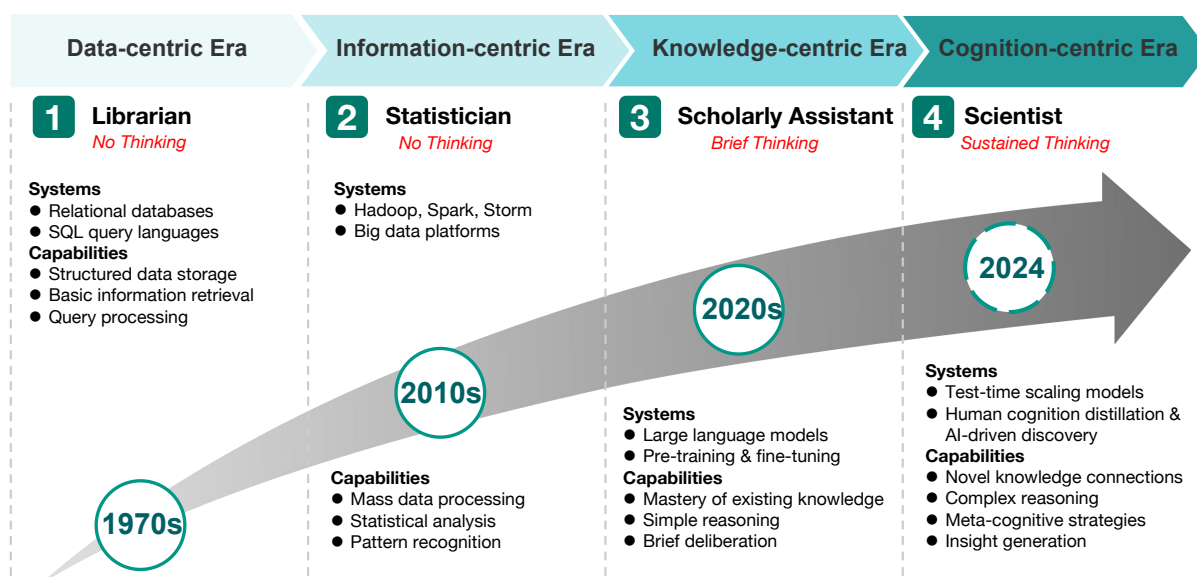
Data-centric Era

1 Librarian
No Thinking

Systems
● Relational databases
● SQL query languages
Capabilities
● Structured data storage
● Basic information retrieval
● Query processing

1970s

Information-centric Era

2 Statistician
No Thinking

Systems
● Hadoop, Spark, Storm
● Big data platforms

2010s

Capabilities
● Mass data processing
● Statistical analysis
● Pattern recognition

Knowledge-centric Era

3 Scholarly Assistant
Brief Thinking

2020s

Systems
● Large language models
● Pre-training & fine-tuning
Capabilities
● Mastery of existing knowledge
● Simple reasoning
● Brief deliberation

Cognition-centric Era

4 Scientist
Sustained Thinking

2024

Systems
● Test-time scaling models
● Human cognition distillation & AI-driven discovery
Capabilities
● Novel knowledge connections
● Complex reasoning
● Meta-cognitive strategies
● Insight generation